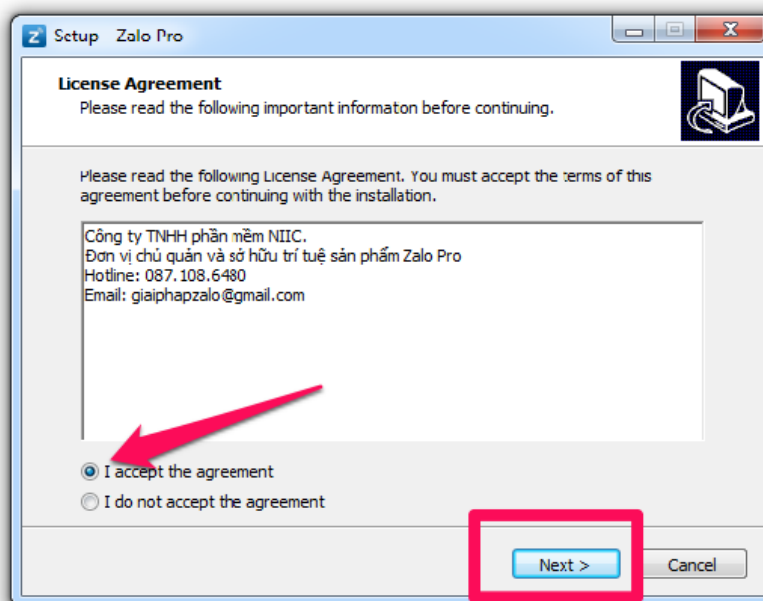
Z Setup Zalo Pro

License Agreement
Please read the following important informaton before continuing.

Please read the following License Agreement. You must accept the terms of this agreement before continuing with the installation.

Công ty TNHH phần mềm NIIC.
Đơn vị chủ quản và sở hữu trí tuệ sản phẩm Zalo Pro
Hotline: 087.108.6480
Email: giaiphapzalo@gmail.com

I accept the agreement
I do not accept the agreement

Next >
Cancel